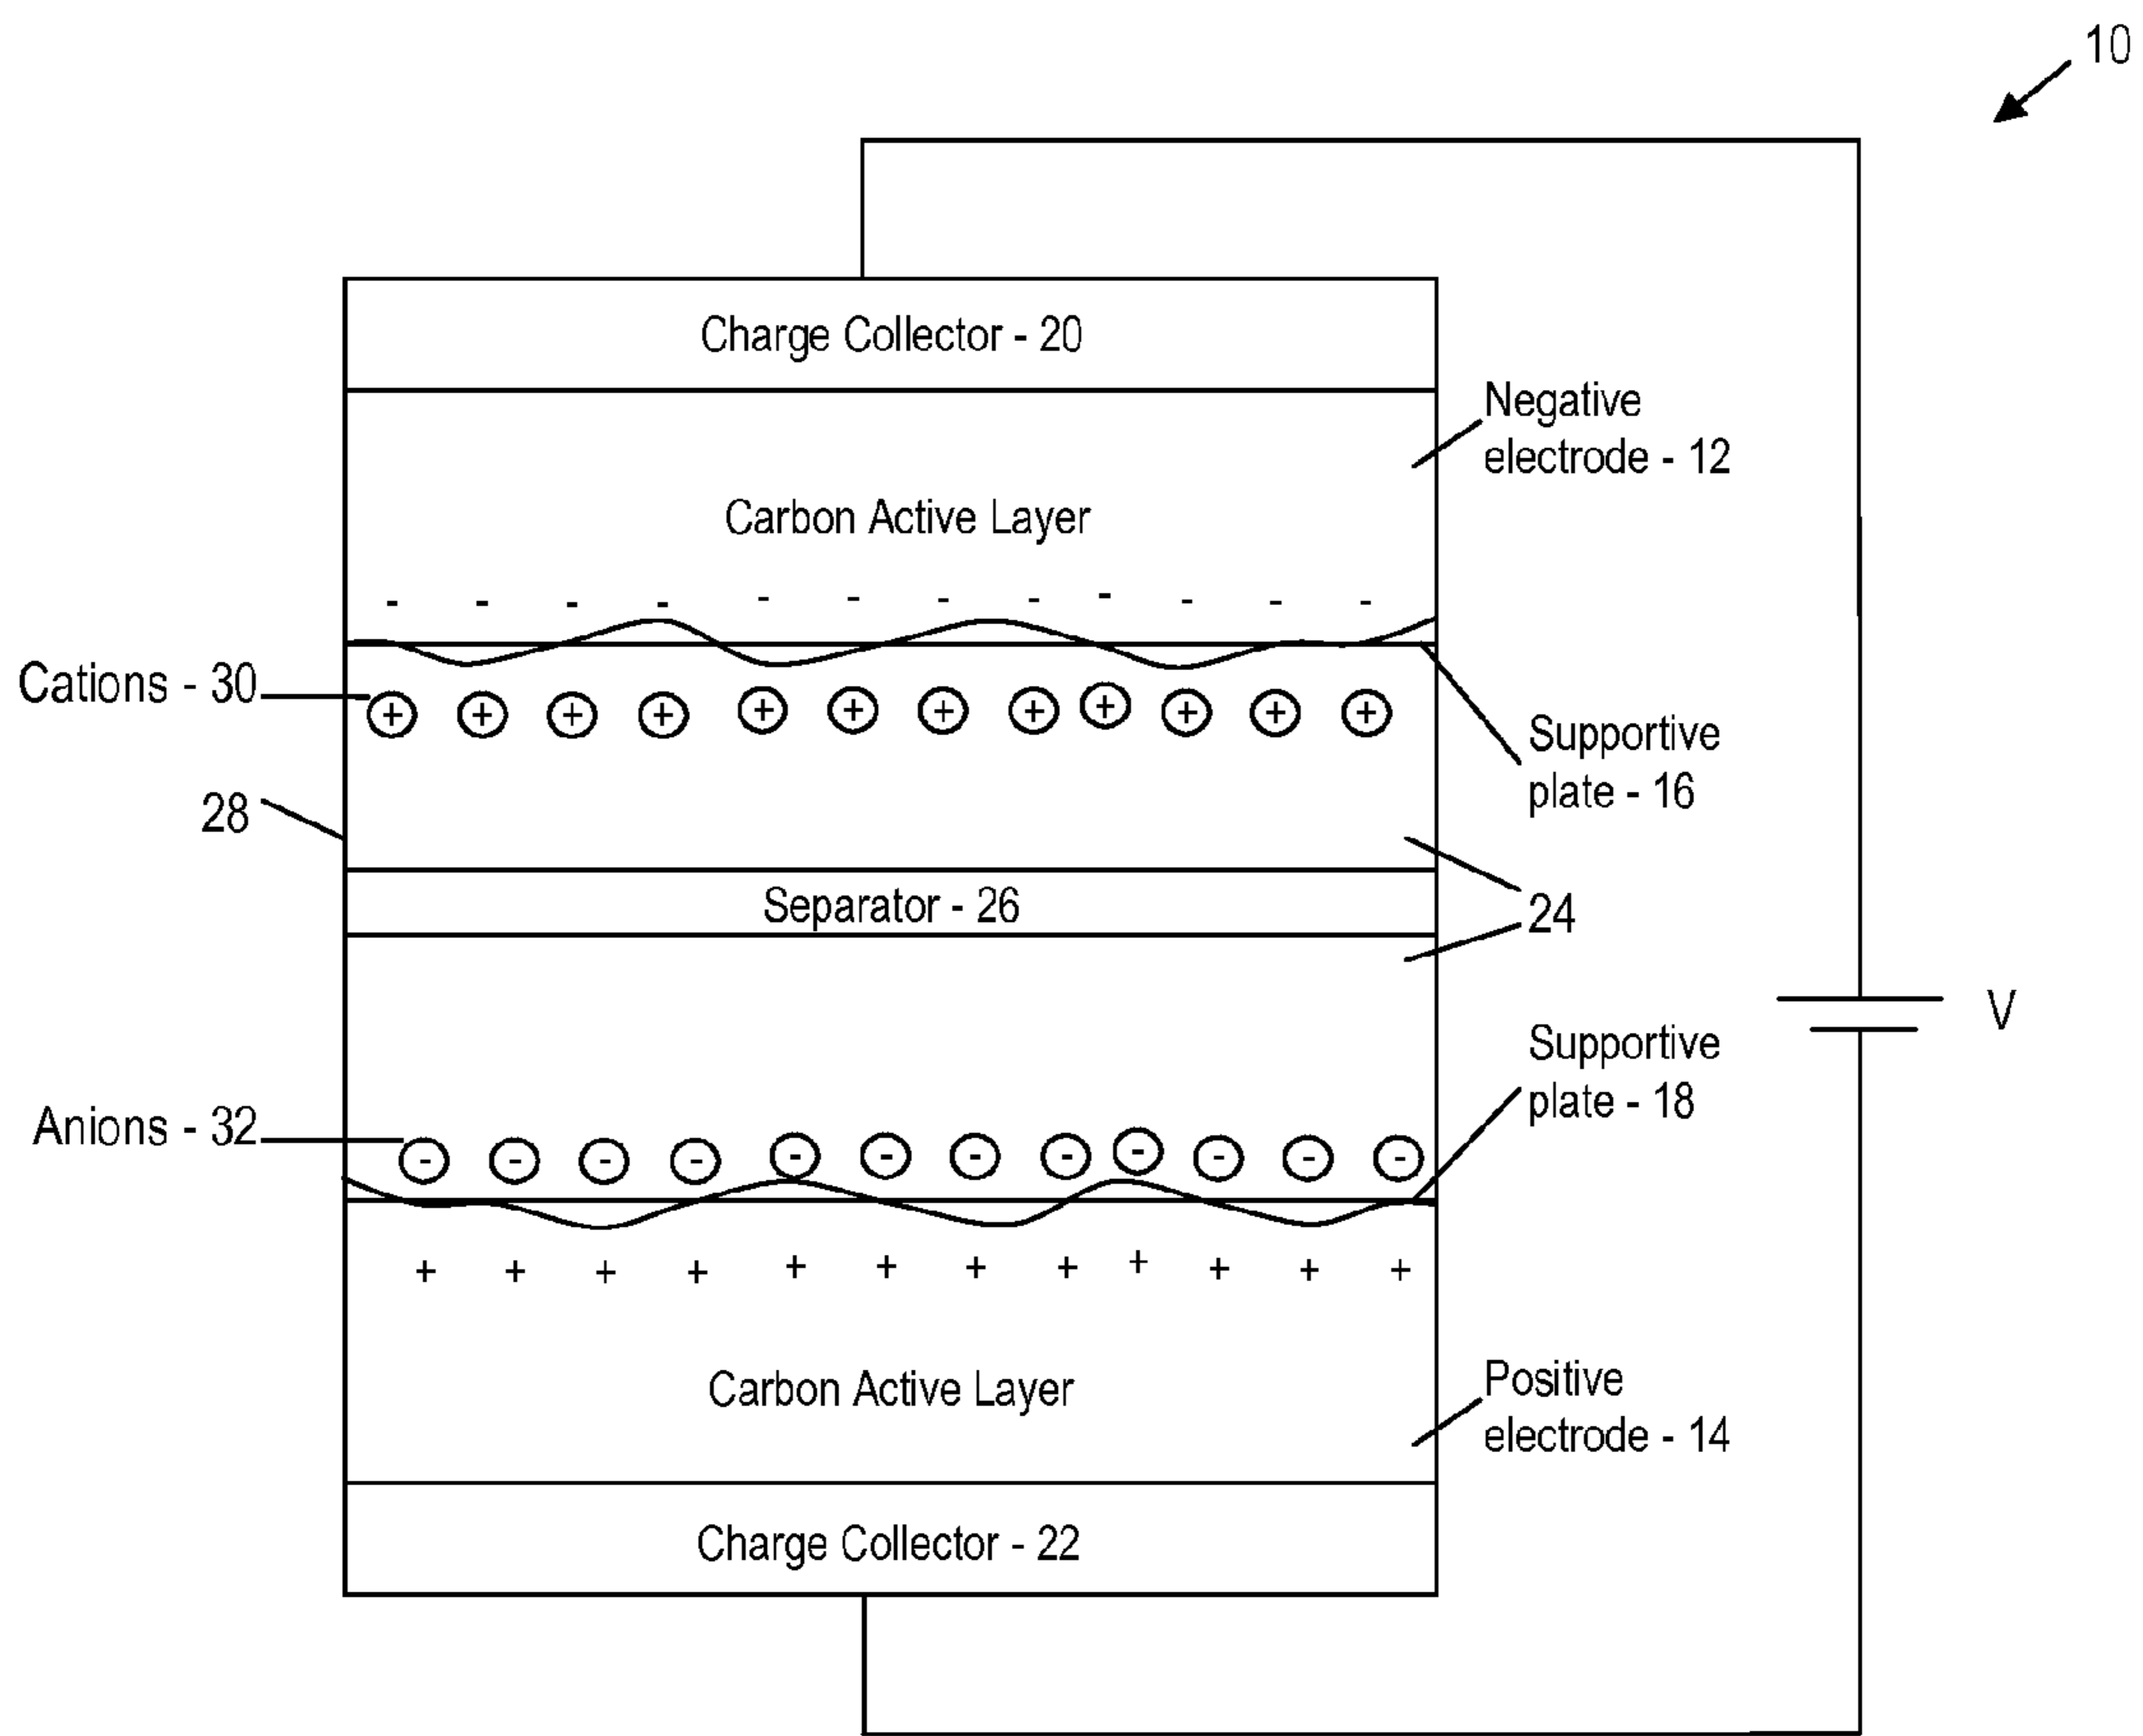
10

Charge Collector - 20

Negative electrode - 12

Carbon Active Layer

- - - - - - - - - - - -

Cations - 30

+ + + + + + + + + + + +

Supportive plate - 16

28

Separator - 26

24

V

Supportive plate - 18

Anions - 32

- - - - - - - - - - - -

+ + + + + + + + + + + +

Carbon Active Layer

Positive electrode - 14

Charge Collector - 22